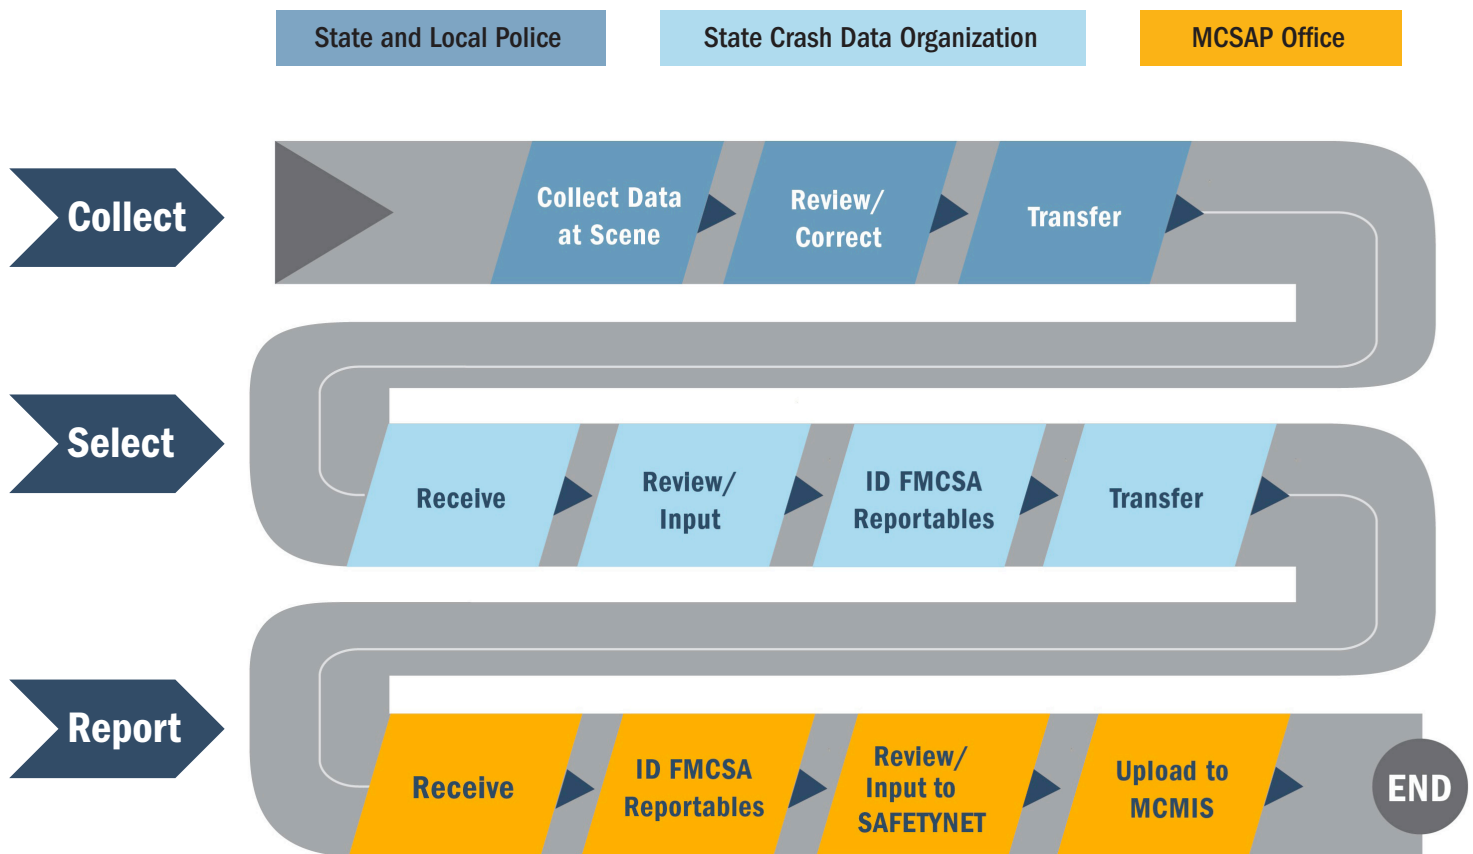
State and Local Police

State Crash Data Organization

MCSAP Office

Collect

Collect Data at Scene

Review/ Correct

Transfer

Select

Receive

Review/ Input

ID FMCSA Reportables

Transfer

Report

Receive

ID FMCSA Reportables

Review/ Input to SAFETYNET

Upload to MCMIS

END